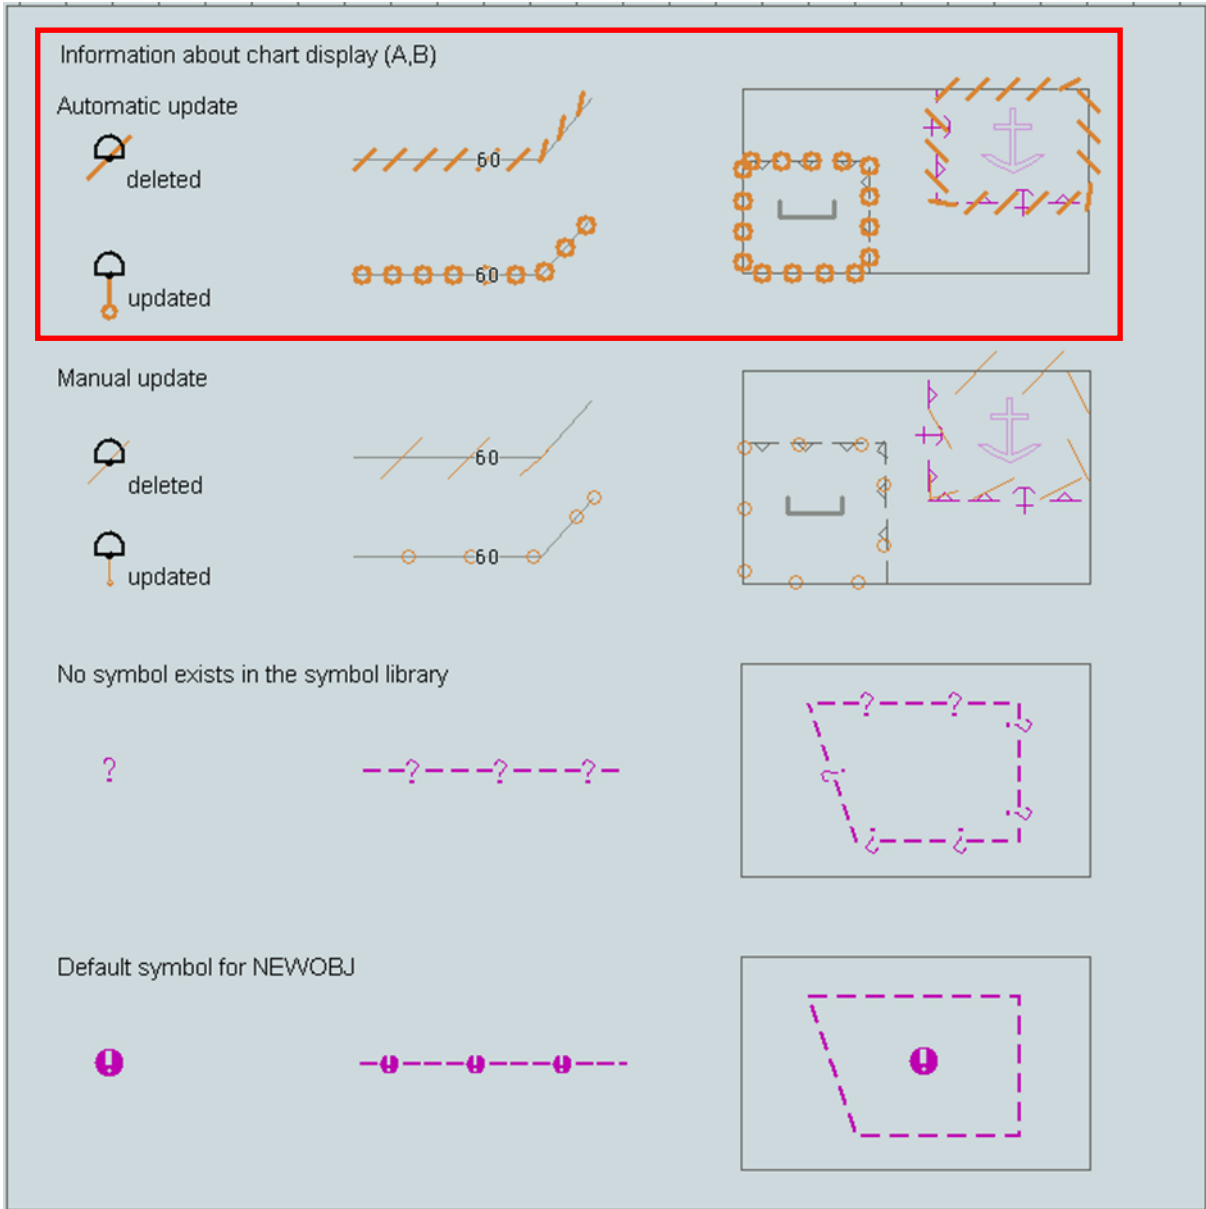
Information about chart display (A,B)

Automatic update

deleted

60

updated

60

Manual update

deleted

60

updated

60

No symbol exists in the symbol library

?

--?---?---?-

Default symbol for NEWOBJ